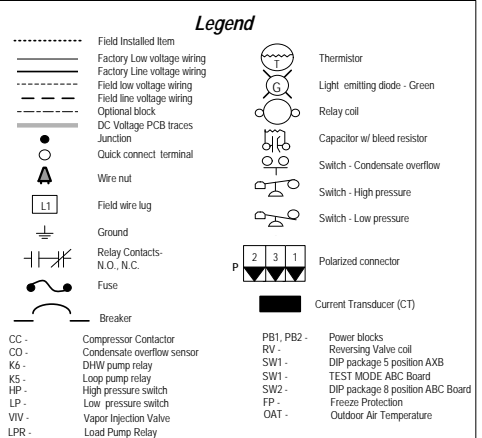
Legend

Field Installed Item
Factory Low voltage wiring
Factory Line voltage wiring
Field low voltage wiring
Field line voltage wiring
Optional block
DC Voltage PCB traces
Junction
Quick connect terminal

Wire nut

L1 Field wire lug

Ground

Relay Contacts- N.O., N.C.

Fuse

Breaker

T Thermistor

G Light emitting diode - Green

Relay coil

Capacitor w/ bleed resistor

Switch - Condensate overflow

Switch - High pressure

Switch - Low pressure

P 2 3 1 Polarized connector

Current Transducer (CT)

CC - Compressor Contactor
CO - Condensate overflow sensor
K6 - DHW pump relay
K5 - Loop pump relay
HP - High pressure switch
LP - Low pressure switch
VIV - Vapor Injection Valve
LPR - Load Pump Relay

PB1, PB2 - Power blocks
RV - Reversing Valve coil
SW1 - DIP package 5 position AXB
SW1 - TEST MODE ABC Board
SW2 - DIP package 8 position ABC Board
FP - Freeze Protection
OAT - Outdoor Air Temperature